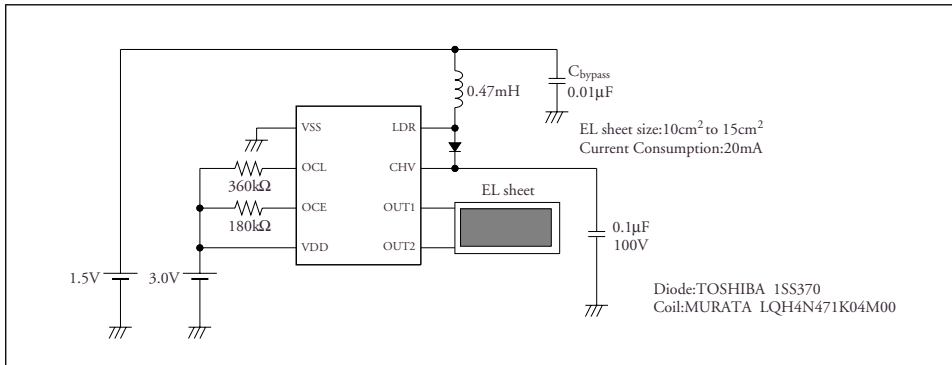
$C_{bypass}$
0.01μF

0.47mH

EL sheet size:10cm$^2$ to 15cm$^2$
Current Consumption:20mA

VSS
LDR
OCL
CHV
360kΩ
OCE
OUT1
180kΩ
VDD
OUT2

EL sheet

0.1μF
100V

1.5V
3.0V

Diode:TOSHIBA 1SS370
Coil:MURATA LQH4N471K04M00